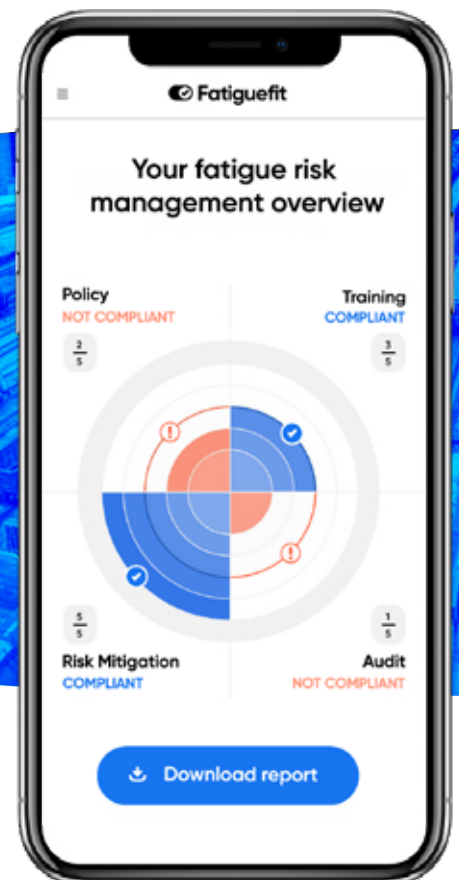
Fatiguefit

Your fatigue risk management overview

Policy
NOT COMPLIANT
$\frac{2}{5}$

Training
COMPLIANT
$\frac{3}{5}$

$\frac{5}{5}$
Risk Mitigation
COMPLIANT

$\frac{1}{5}$
Audit
NOT COMPLIANT

Download report